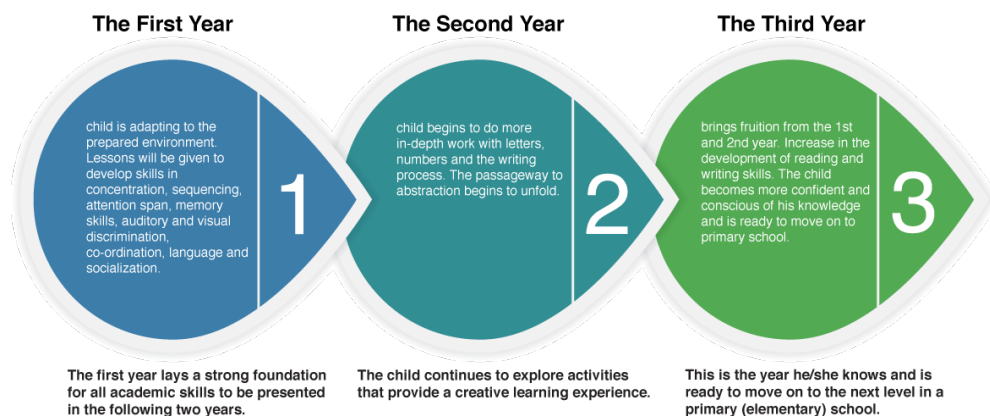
The First Year

child is adapting to the prepared environment. Lessons will be given to develop skills in concentration, sequencing, attention span, memory skills, auditory and visual discrimination, co-ordination, language and socialization.

1

The first year lays a strong foundation for all academic skills to be presented in the following two years.

The Second Year

child begins to do more in-depth work with letters, numbers and the writing process. The passageway to abstraction begins to unfold.

2

The child continues to explore activities that provide a creative learning experience.

The Third Year

brings fruition from the 1st and 2nd year. Increase in the development of reading and writing skills. The child becomes more confident and conscious of his knowledge and is ready to move on to primary school.

3

This is the year he/she knows and is ready to move on to the next level in a primary (elementary) school.